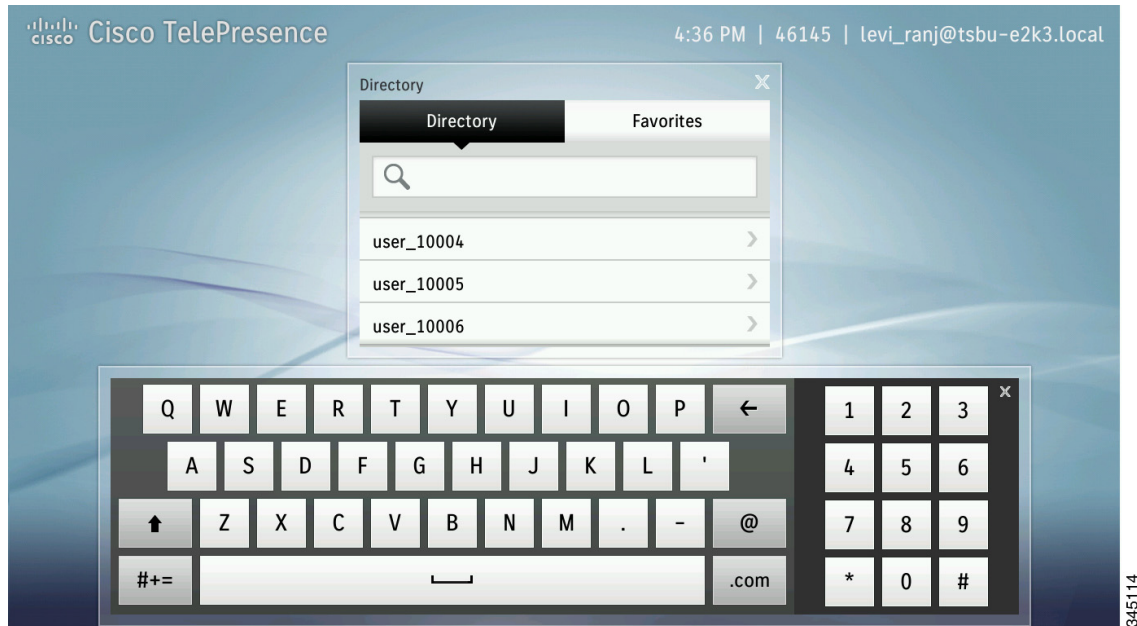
cisco Cisco TelePresence

4:36 PM | 46145 | levi_ranj@tsbu-e2k3.local

Directory

Directory

Favorites

user_10004

user_10005

user_10006

Q W E R T Y U I O P ←

A S D F G H J K L '

Z X C V B N M . – @

#+=

.com

1 2 3

4 5 6

7 8 9

* 0 #

345114